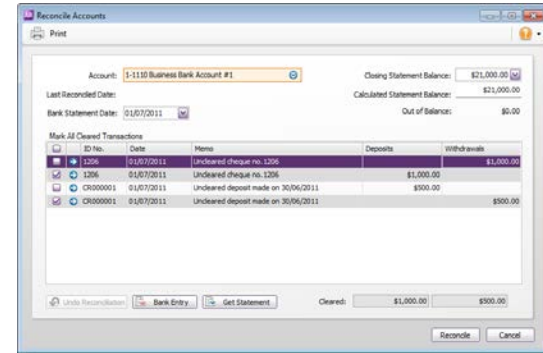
Reconcile Accounts

Print

Account: 1-1110 Business Bank Account #1

Closing Statement Balance: $21,000.00

Last Reconciled Date:

Calculated Statement Balance: $21,000.00

Bank Statement Date: 01/07/2011

Out of Balance: $0.00

Mark All Cleared Transactions

| | ID No. | Date | Memo | Deposits | Withdrawals |
|---|---|---|---|---|---|
| | 1206 | 01/07/2011 | Uncleared cheque no. 1206 | | $1,000.00 |
| | 1206 | 01/07/2011 | Uncleared cheque no. 1206 | $1,000.00 | |
| | CR000001 | 01/07/2011 | Uncleared deposit made on 30/06/2011 | $500.00 | |
| | CR000001 | 01/07/2011 | Uncleared deposit made on 30/06/2011 | | $500.00 |

Undo Reconciliation

Bank Entry

Get Statement

Cleared: $1,000.00 $500.00

Reconcile

Cancel